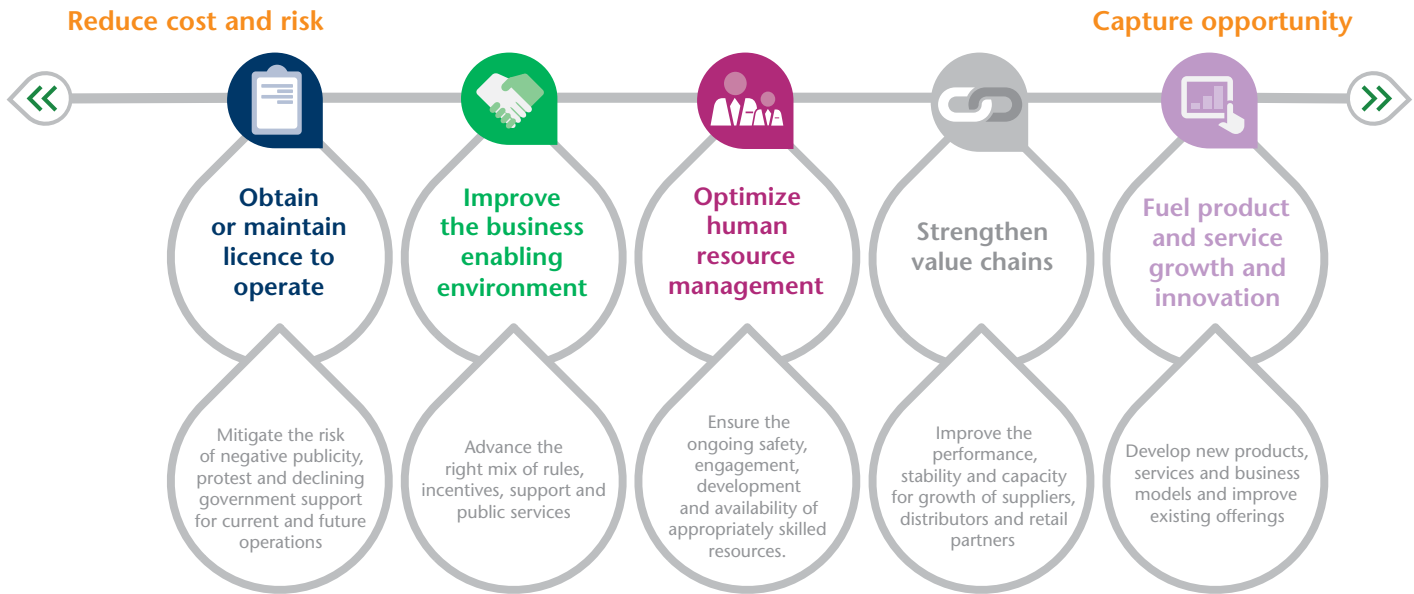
Reduce cost and risk

Capture opportunity

Obtain or maintain licence to operate

Mitigate the risk of negative publicity, protest and declining government support for current and future operations

Improve the business enabling environment

Advance the right mix of rules, incentives, support and public services

Optimize human resource management

Ensure the ongoing safety, engagement, development and availability of appropriately skilled resources.

Strengthen value chains

Improve the performance, stability and capacity for growth of suppliers, distributors and retail partners

Fuel product and service growth and innovation

Develop new products, services and business models and improve existing offerings